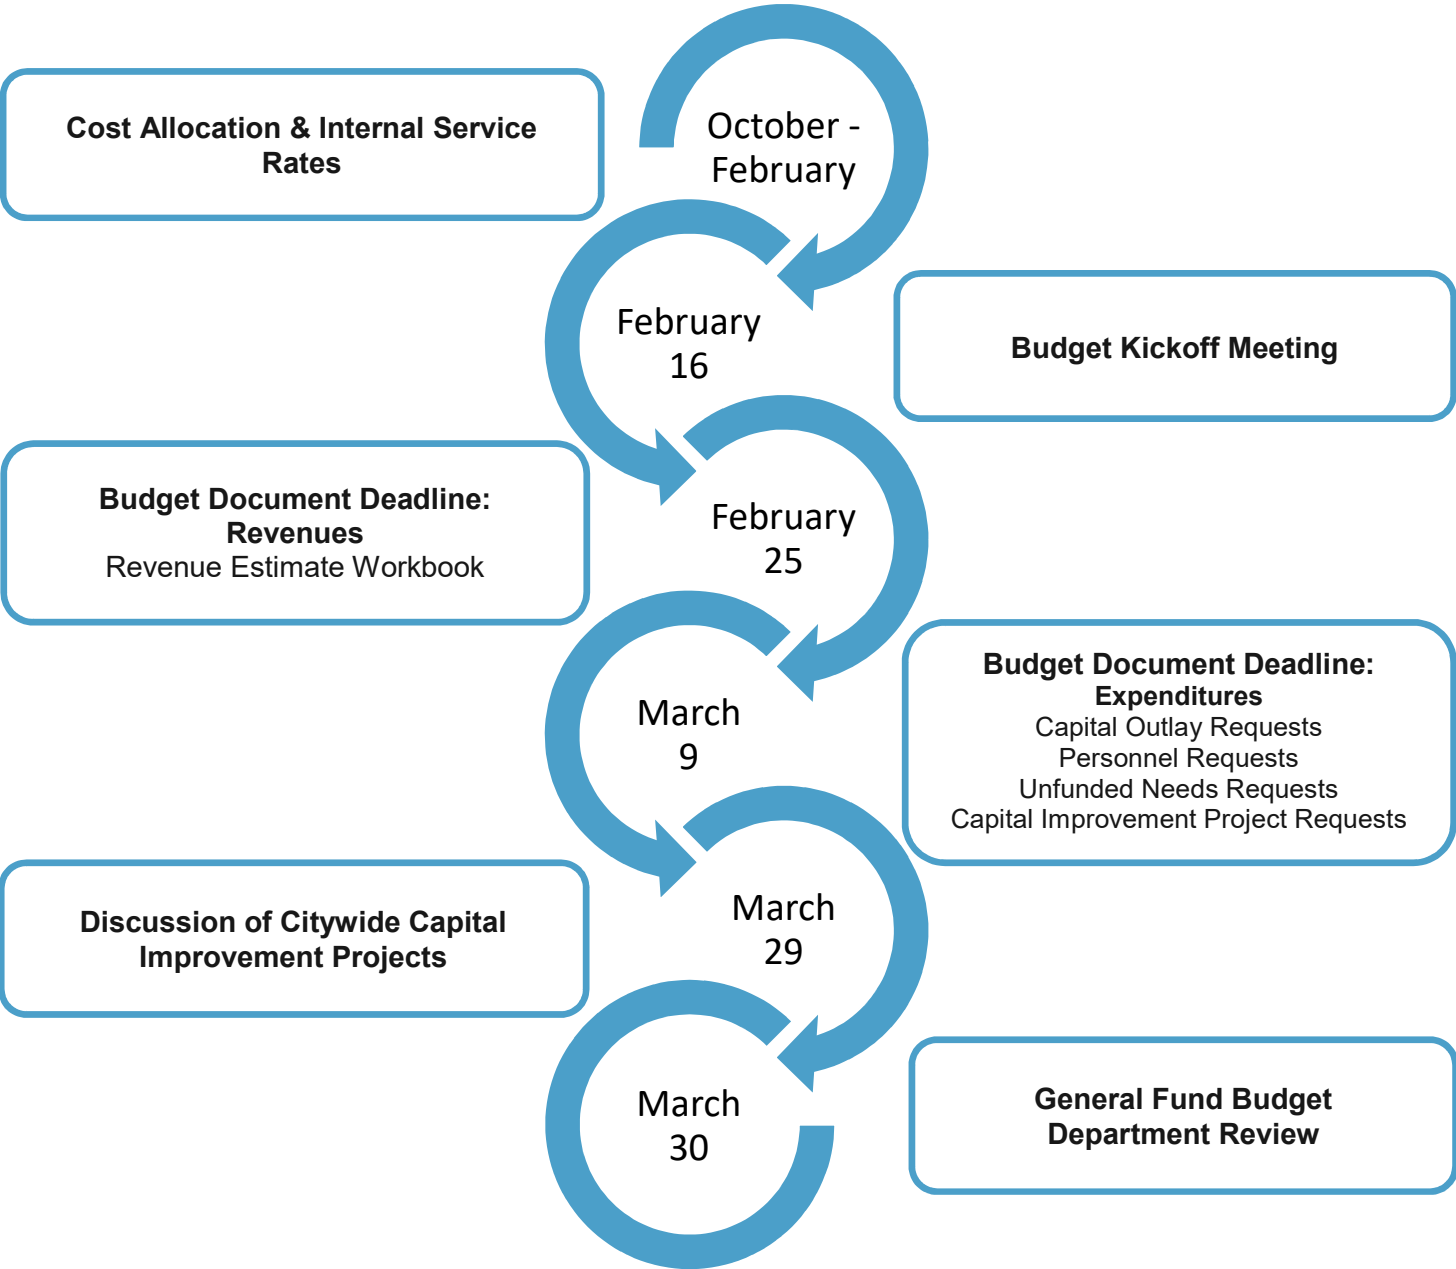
Cost Allocation & Internal Service Rates

October - February

February 16

Budget Kickoff Meeting

Budget Document Deadline: Revenues
Revenue Estimate Workbook

February 25

March 9

Budget Document Deadline: Expenditures
Capital Outlay Requests
Personnel Requests
Unfunded Needs Requests
Capital Improvement Project Requests

Discussion of Citywide Capital Improvement Projects

March 29

March 30

General Fund Budget Department Review